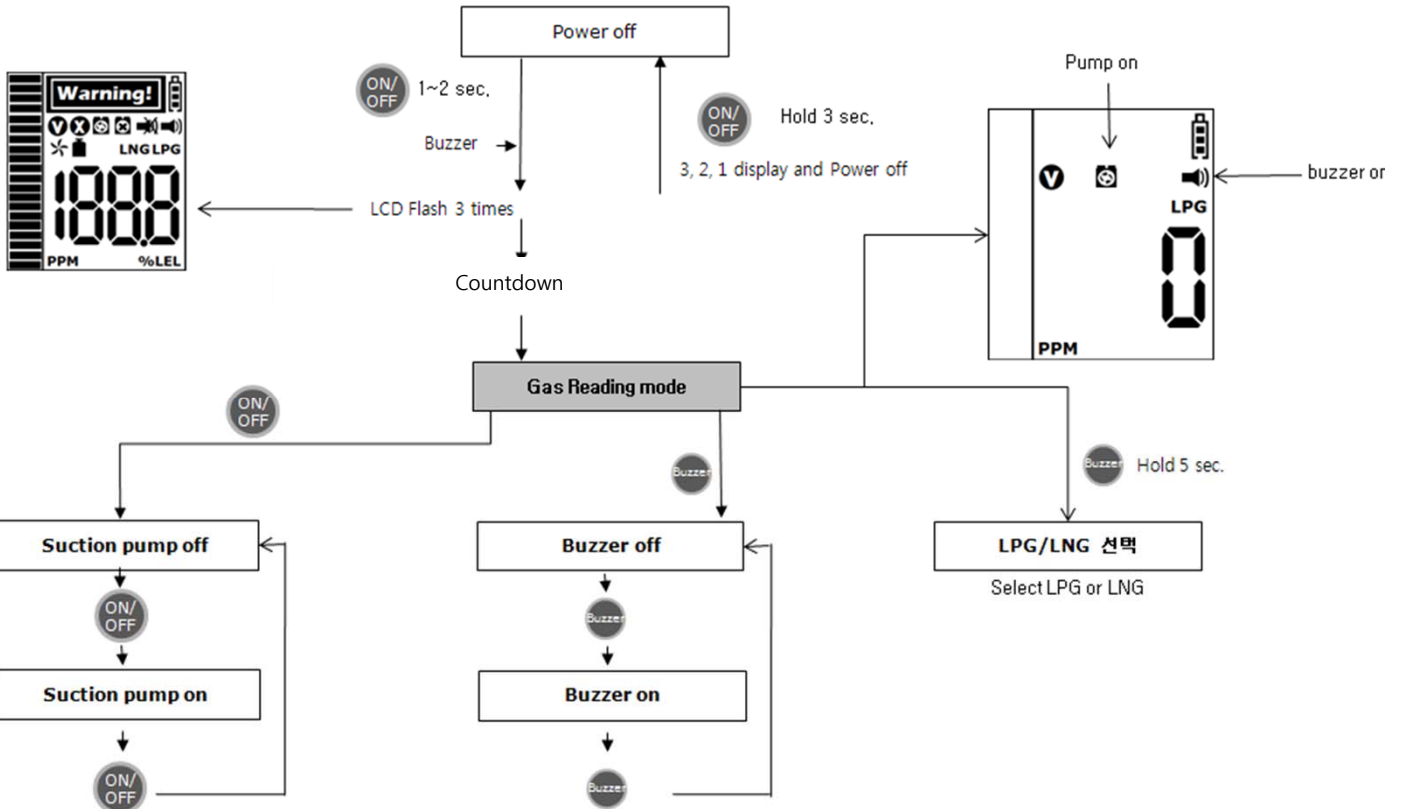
Power off

ON/OFF 1~2 sec.

Buzzer

LCD Flash 3 times

Countdown

ON/OFF Hold 3 sec.

3, 2, 1 display and Power off

Warning!

LNG LPG

188.8

PPM %LEL

Pump on

buzzer or

LPG

0

PPM

Gas Reading mode

ON/OFF

Suction pump off

ON/OFF

Suction pump on

ON/OFF

Buzzer

Buzzer off

Buzzer

Buzzer on

Buzzer

Buzzer Hold 5 sec.

LPG/LNG 선택

Select LPG or LNG